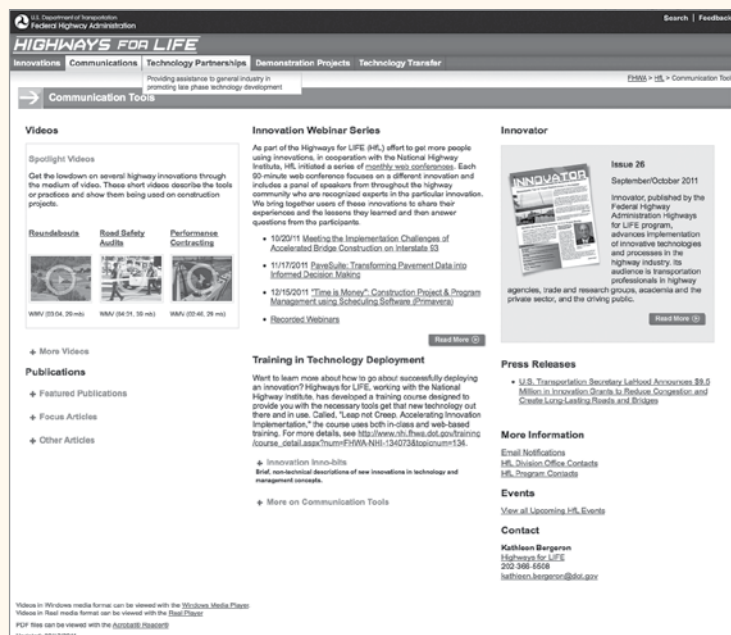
U.S. Department of Transportation
Federal Highway Administration

Search | Feedback

HIGHWAYS FOR LIFE

Innovations Communications Technology Partnerships Demonstration Projects Technology Transfer

Providing assistance to general industry in promoting late phase technology development

FHWA > HfL > Communication Tools

Communication Tools

Videos

Spotlight Videos

Get the lowdown on several highway innovations through the medium of video. These short videos describe the tools or practices and show them being used on construction projects.

Roundabouts Road Safety Audits Performance Contracting

WMV (03:04, 29 mb) WMV (04:31, 39 mb) WMV (02:46, 26 mb)

+ More Videos

Publications

+ Featured Publications

+ Focus Articles

+ Other Articles

Innovation Webinar Series

As part of the Highways for LIFE (HfL) effort to get more people using innovations, in cooperation with the National Highway Institute, HfL initiated a series of monthly web conferences. Each 90-minute web conference focuses on a different innovation and includes a panel of speakers from throughout the highway community who are recognized experts in this particular innovation. We bring together users of these innovations to share their experiences and the lessons they learned and then answer questions from the participants.

• 10/20/11 Meeting the Implementation Challenges of Accelerated Bridge Construction on Interstate 93
• 11/17/2011 PaveSuite: Transforming Pavement Data into Informed Decision Making
• 12/15/2011 "Time is Money": Construction Project & Program Management using Scheduling Software (Primavera)
• Recorded Webinars

Read More

Training in Technology Deployment

Want to learn more about how to go about successfully deploying an innovation? Highways for LIFE, working with the National Highway Institute, has developed a training course designed to provide you with the necessary tools get that new technology out there and in use. Called, "Leap not Creep: Accelerating Innovation Implementation," the course uses both in-class and web-based training. For more details, see http://www.nhi.fhwa.dot.gov/training/course_detail.aspx?num=FHWA-NHI-134073&topicnum=134.

+ Innovation Inno-bits
Brief, non-technical descriptions of new innovations in technology and management concepts.

+ More on Communication Tools

Innovator

INNOVATOR

Issue 26

September/October 2011

Innovator, published by the Federal Highway Administration Highways for LIFE program, advances implementation of innovative technologies and processes in the highway industry. Its audience is transportation professionals in highway agencies, trade and research groups, academia and the private sector, and the driving public.

Read More

Press Releases

• U.S. Transportation Secretary LaHood Announces $9.5 Million in Innovation Grants to Reduce Congestion and Create Long-Lasting Roads and Bridges

More Information

Email Notifications
HfL Division Office Contacts
HfL Program Contacts

Events

View all Upcoming HfL Events

Contact

Kathleen Bergeron
Highways for LIFE
202-366-5508
kathleen.bergeron@dot.gov

Videos in Windows media format can be viewed with the Windows Media Player
Videos in Real media format can be viewed with the Real Player
PDF files can be viewed with the Acrobat® Reader®
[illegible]